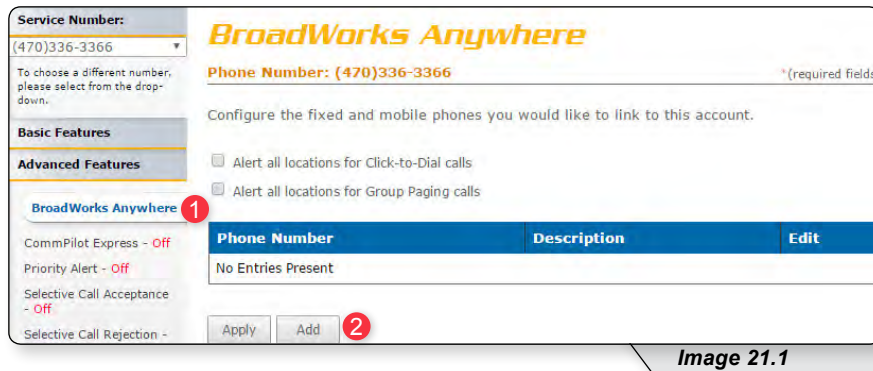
Service Number:
(470)336-3366

To choose a different number, please select from the drop-down.

Basic Features

Advanced Features

BroadWorks Anywhere 1

CommPilot Express - Off

Priority Alert - Off

Selective Call Acceptance - Off

Selective Call Rejection -

BroadWorks Anywhere

Phone Number: (470)336-3366

*(required fields

Configure the fixed and mobile phones you would like to link to this account.

Alert all locations for Click-to-Dial calls

Alert all locations for Group Paging calls

| Phone Number | Description | Edit |
|---|---|---|
| No Entries Present | | |

Apply Add 2

Image 21.1